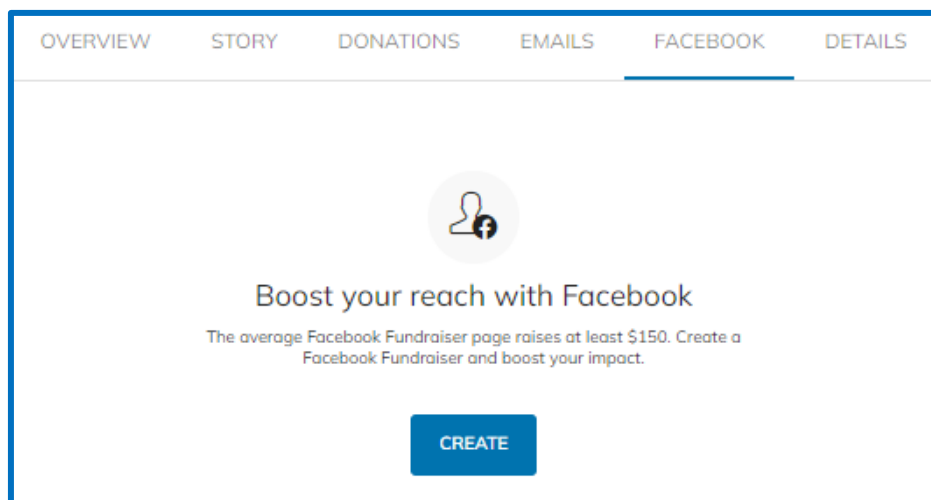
OVERVIEW STORY DONATIONS EMAILS FACEBOOK DETAILS

Boost your reach with Facebook

The average Facebook Fundraiser page raises at least $150. Create a Facebook Fundraiser and boost your impact.

CREATE